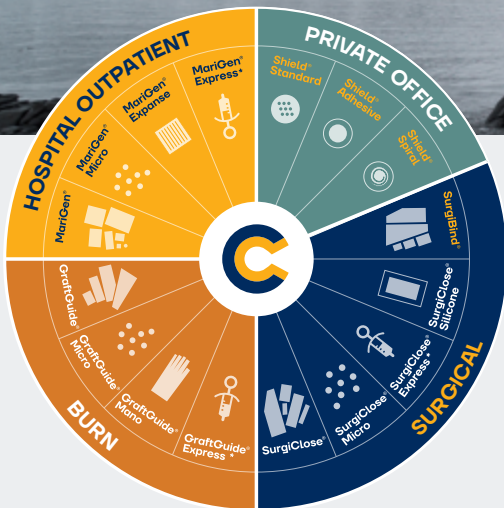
HOSPITAL OUTPATIENT

MariGen®

MariGen® Micro

MariGen® Expanse

MariGen® Express*

PRIVATE OFFICE

Shield® Standard

Shield® Adhesive

Shield® Spiral

SURGICAL

SurgiBind®

SurgiClose® Silicone

SurgiClose® Express*

SurgiClose® Micro

SurgiClose®

BURN

GraftGuide®

GraftGuide® Micro

GraftGuide® Mano

GraftGuide® Express*